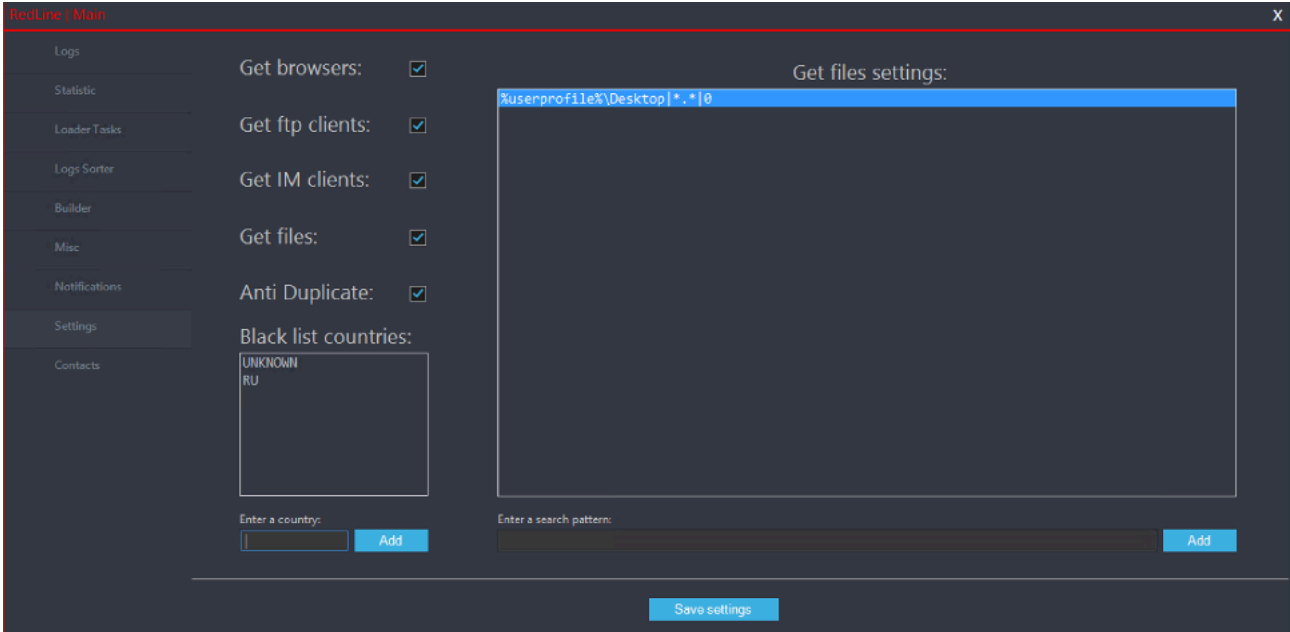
RedLine | Main

X

Logs

Statistic

Loader Tasks

Logs Sorter

Builder

Misc

Notifications

Settings

Contacts

Get browsers:

Get ftp clients:

Get IM clients:

Get files:

Anti Duplicate:

Black list countries:

UNKNOWN
RU

Enter a country:

Add

Get files settings:

%userprofile%\Desktop|*.*|0

Enter a search pattern:

Add

Save settings